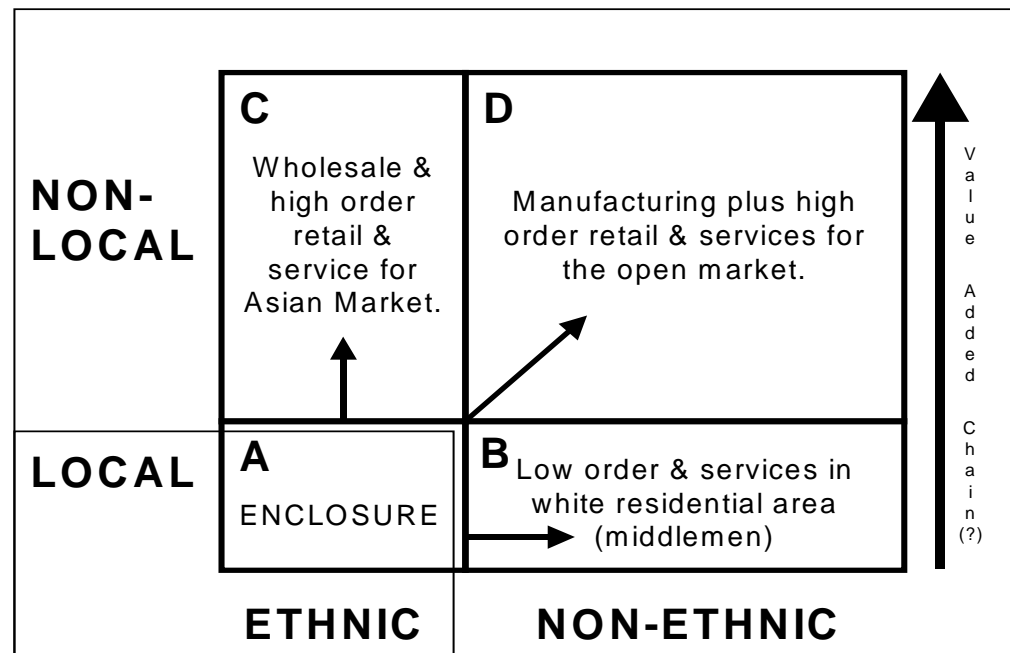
NON-LOCAL

C

Wholesale & high order retail & service for Asian Market.

D

Manufacturing plus high order retail & services for the open market.

Value Added Chain (?)

LOCAL

A

ENCLOSURE

B

Low order & services in white residential area (middlemen)

ETHNIC

NON-ETHNIC